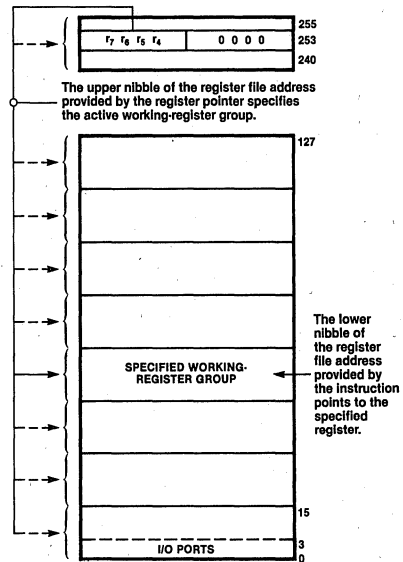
255

$r_7$ $r_6$ $r_5$ $r_4$ 0 0 0 0 253

240

The upper nibble of the register file address provided by the register pointer specifies the active working-register group.

127

SPECIFIED WORKING-REGISTER GROUP

The lower nibble of the register file address provided by the instruction points to the specified register.

15

I/O PORTS

3

0